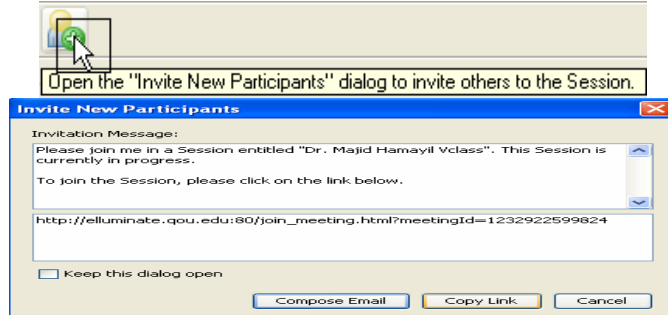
Open the "Invite New Participants" dialog to invite others to the Session.

Invite New Participants

Invitation Message:

Please join me in a Session entitled "Dr. Majid Hamayil Vclass". This Session is currently in progress.

To join the Session, please click on the link below.

http://elluminate.qou.edu:80/join_meeting.html?meetingId=1232922599824

Keep this dialog open

Compose Email

Copy Link

Cancel